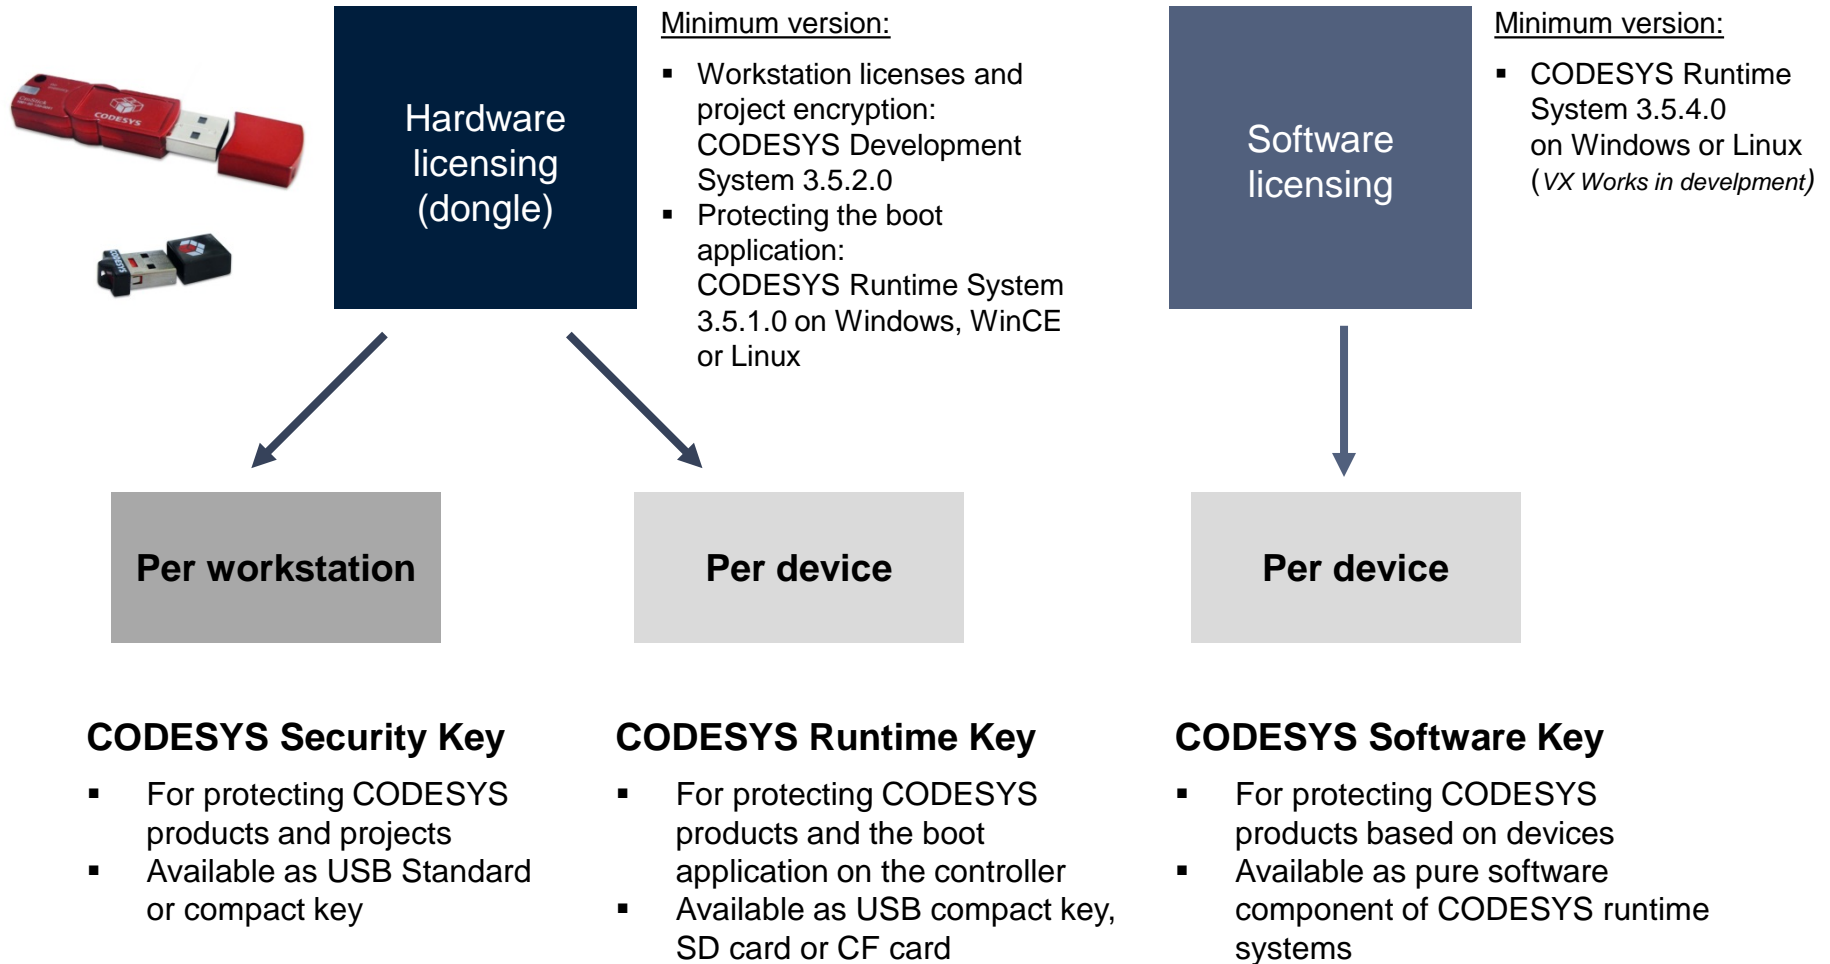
Hardware licensing (dongle)

Minimum version:

- Workstation licenses and project encryption: CODESYS Development System 3.5.2.0
- Protecting the boot application: CODESYS Runtime System 3.5.1.0 on Windows, WinCE or Linux

Software licensing

Minimum version:

- CODESYS Runtime System 3.5.4.0 on Windows or Linux (VX Works in develpment)

Per workstation

Per device

Per device

CODESYS Security Key

- For protecting CODESYS products and projects
- Available as USB Standard or compact key

CODESYS Runtime Key

- For protecting CODESYS products and the boot application on the controller
- Available as USB compact key, SD card or CF card

CODESYS Software Key

- For protecting CODESYS products based on devices
- Available as pure software component of CODESYS runtime systems